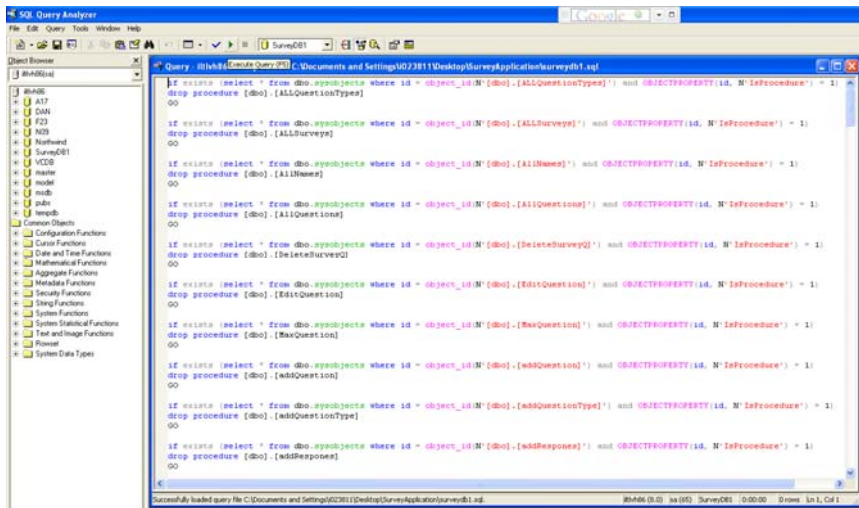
SQL Query Analyzer

File Edit Query Tools Window Help

SurveyDB1

Object Browser

ifhh86(sa)

ifhh86
A17
DAN
F23
N09
Northwind
SurveyDB1
VCDB
master
model
msdb
pubs
tempdb
Common Objects
Configuration Functions
Cursor Functions
Date and Time Functions
Mathematical Functions
Aggregate Functions
Metadata Functions
Security Functions
String Functions
System Functions
System Statistical Functions
Text and Image Functions
Rowset
System Data Types

Query - ifhh86 Execute Query (F5) C:\Documents and Settings\I023811\Desktop\SurveyApplication\surveydb1.sql

if exists (select * from dbo.sysobjects where id = object_id(N'[dbo].[ALLQuestionTypes]') and OBJECTPROPERTY(id, N'IsProcedure') = 1)
drop procedure [dbo].[ALLQuestionTypes]
GO

if exists (select * from dbo.sysobjects where id = object_id(N'[dbo].[ALLSurveys]') and OBJECTPROPERTY(id, N'IsProcedure') = 1)
drop procedure [dbo].[ALLSurveys]
GO

if exists (select * from dbo.sysobjects where id = object_id(N'[dbo].[AllNames]') and OBJECTPROPERTY(id, N'IsProcedure') = 1)
drop procedure [dbo].[AllNames]
GO

if exists (select * from dbo.sysobjects where id = object_id(N'[dbo].[AllQuestions]') and OBJECTPROPERTY(id, N'IsProcedure') = 1)
drop procedure [dbo].[AllQuestions]
GO

if exists (select * from dbo.sysobjects where id = object_id(N'[dbo].[DeleteSurveyQ]') and OBJECTPROPERTY(id, N'IsProcedure') = 1)
drop procedure [dbo].[DeleteSurveyQ]
GO

if exists (select * from dbo.sysobjects where id = object_id(N'[dbo].[EditQuestion]') and OBJECTPROPERTY(id, N'IsProcedure') = 1)
drop procedure [dbo].[EditQuestion]
GO

if exists (select * from dbo.sysobjects where id = object_id(N'[dbo].[MaxQuestion]') and OBJECTPROPERTY(id, N'IsProcedure') = 1)
drop procedure [dbo].[MaxQuestion]
GO

if exists (select * from dbo.sysobjects where id = object_id(N'[dbo].[addQuestion]') and OBJECTPROPERTY(id, N'IsProcedure') = 1)
drop procedure [dbo].[addQuestion]
GO

if exists (select * from dbo.sysobjects where id = object_id(N'[dbo].[addQuestionType]') and OBJECTPROPERTY(id, N'IsProcedure') = 1)
drop procedure [dbo].[addQuestionType]
GO

if exists (select * from dbo.sysobjects where id = object_id(N'[dbo].[addResponses]') and OBJECTPROPERTY(id, N'IsProcedure') = 1)
drop procedure [dbo].[addResponses]
GO

Successfully loaded query file C:\Documents and Settings\I023811\Desktop\SurveyApplication\surveydb1.sql.
ifhh86 (8.0) sa (65) SurveyDB1 0:00:00 0 rows Ln 1, Col 1